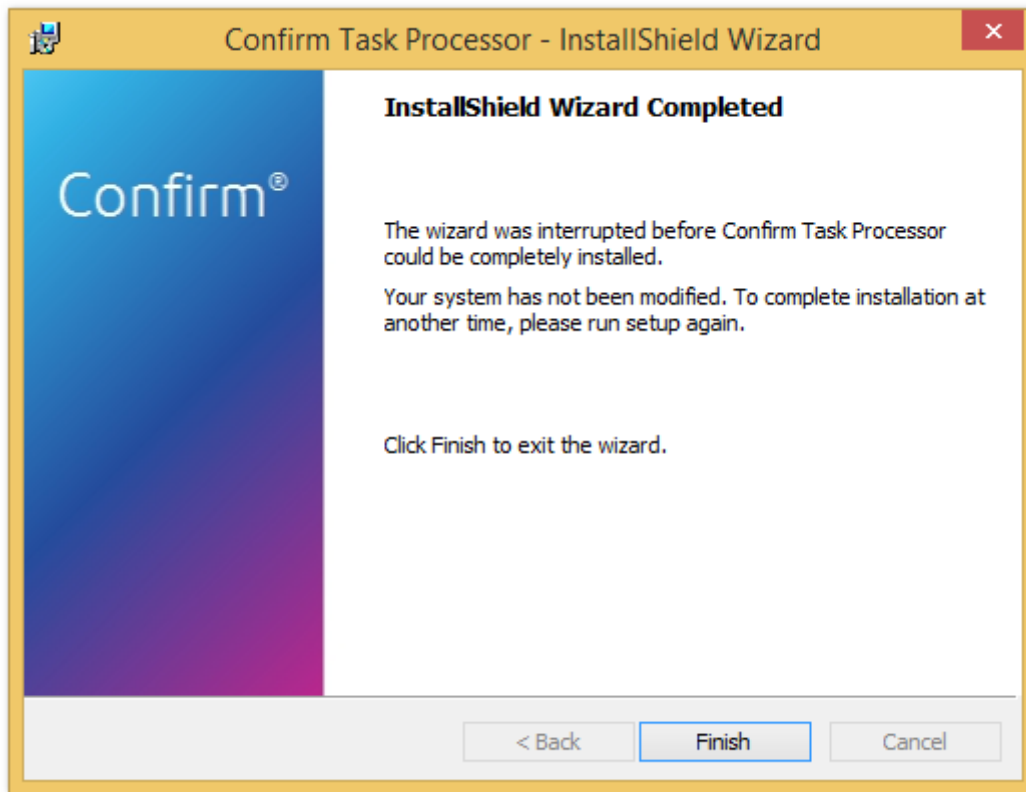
Confirm Task Processor - InstallShield Wizard

×

Confirm®

InstallShield Wizard Completed

The wizard was interrupted before Confirm Task Processor could be completely installed.

Your system has not been modified. To complete installation at another time, please run setup again.

Click Finish to exit the wizard.

< Back

Finish

Cancel